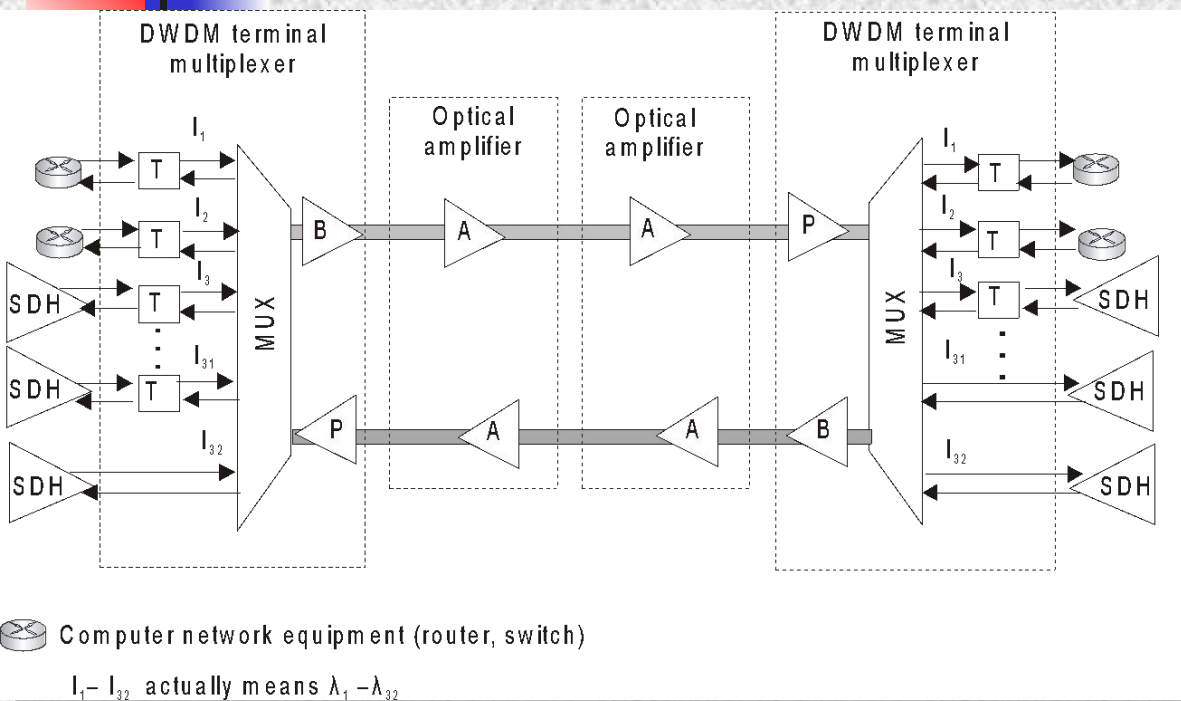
DWDM terminal multiplexer

$l_1$
T
$l_2$
T
$l_3$
SDH
T
$l_{31}$
SDH
T
$l_{32}$
SDH
MUX
B
P

Optical amplifier
A
A

Optical amplifier
A
A

DWDM terminal multiplexer

P
B
MUX
$l_1$
T
$l_2$
T
$l_3$
T
SDH
$l_{31}$
SDH
$l_{32}$
SDH

Computer network equipment (router, switch)

$l_1 - l_{32}$ actually means $\lambda_1 - \lambda_{32}$